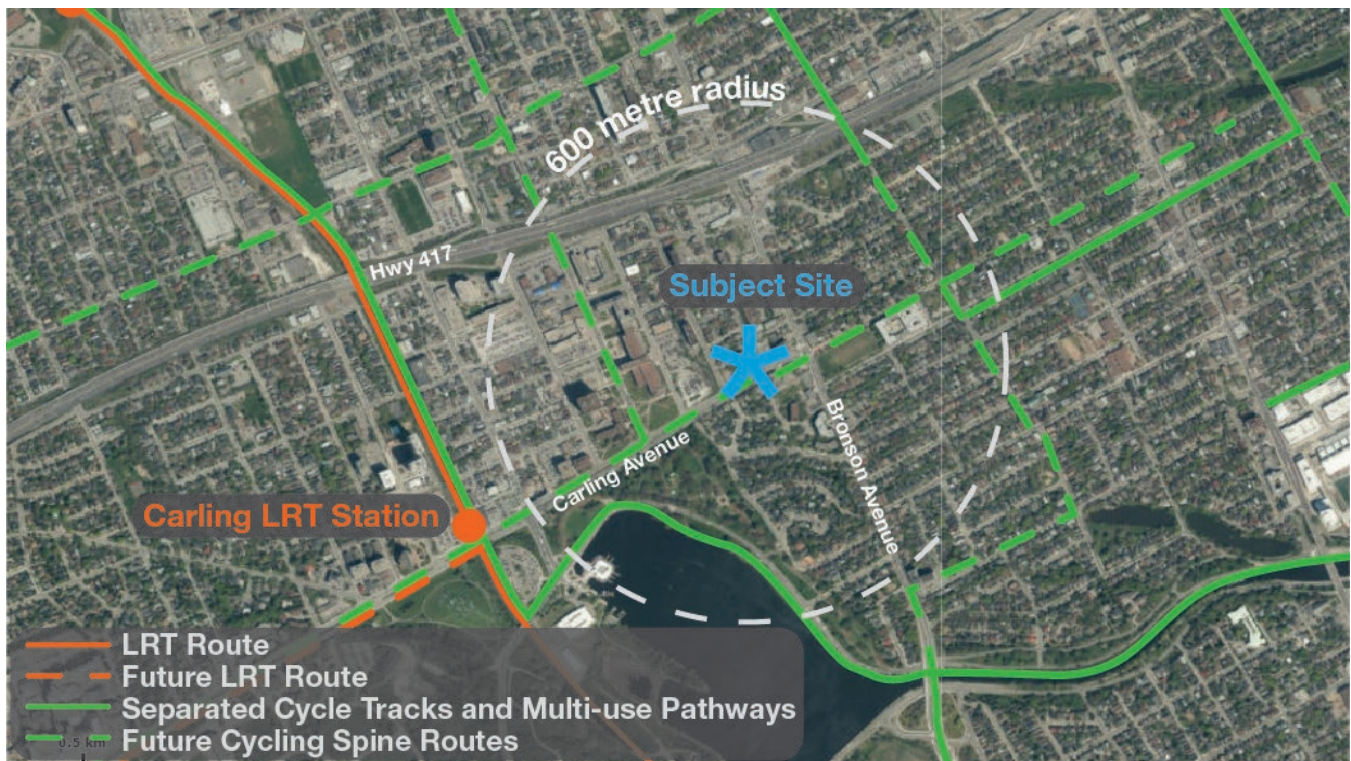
600 metre radius

Hwy 417

Subject Site

Bronson Avenue

Carling Avenue

Carling LRT Station

LRT Route
Future LRT Route
Separated Cycle Tracks and Multi-use Pathways
Future Cycling Spine Routes

0.5 km